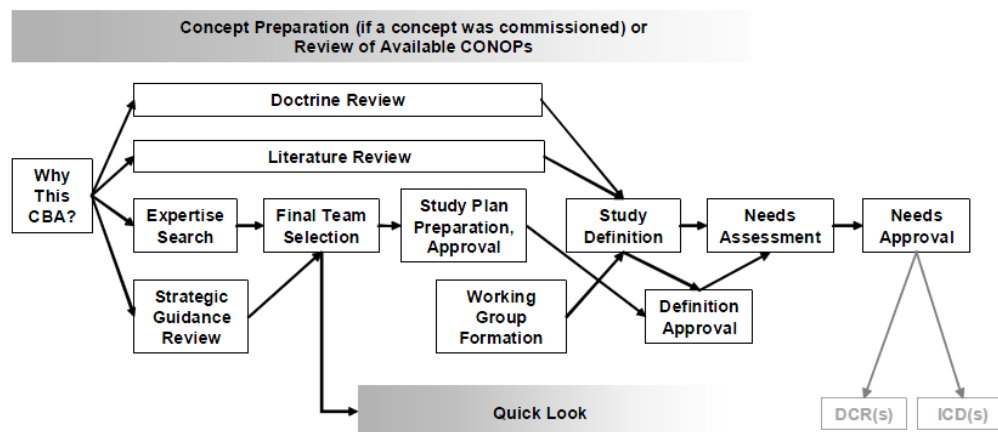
Concept Preparation (if a concept was commissioned) or Review of Available CONOPs

Why This CBA?

Doctrine Review

Literature Review

Expertise Search

Final Team Selection

Strategic Guidance Review

Study Plan Preparation, Approval

Working Group Formation

Study Definition

Definition Approval

Needs Assessment

Needs Approval

Quick Look

DCR(s)

ICD(s)